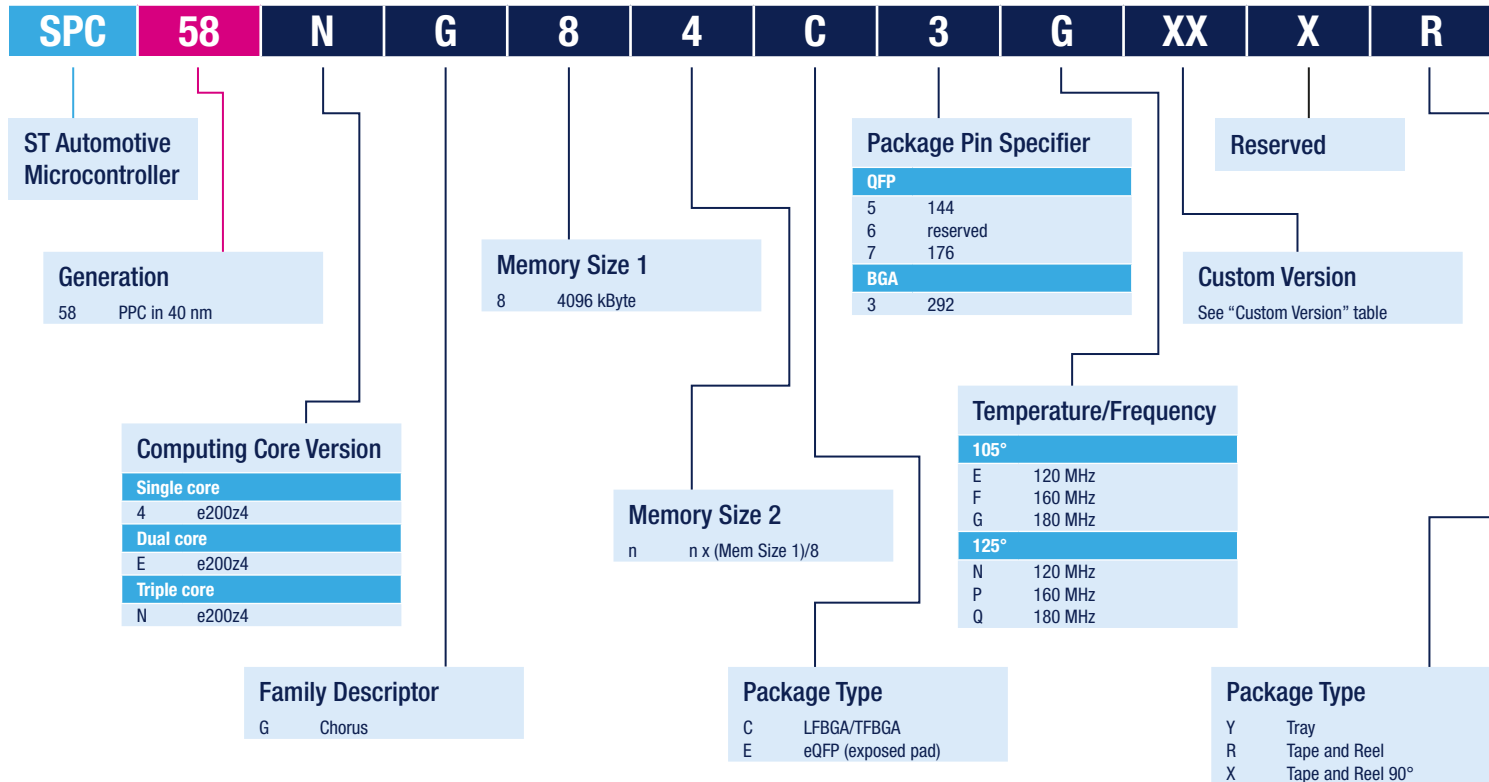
SPC 58 N G 8 4 C 3 G XX X R

ST Automotive Microcontroller

Generation
58 PPC in 40 nm

Computing Core Version
Single core
4 e200z4
Dual core
E e200z4
Triple core
N e200z4

Family Descriptor
G Chorus

Memory Size 1
8 4096 kByte

Memory Size 2
n n x (Mem Size 1)/8

Package Type
C LFBGA/TFBGA
E eQFP (exposed pad)

Package Pin Specifier
QFP
5 144
6 reserved
7 176
BGA
3 292

Temperature/Frequency
105°
E 120 MHz
F 160 MHz
G 180 MHz
125°
N 120 MHz
P 160 MHz
Q 180 MHz

Reserved

Custom Version
See "Custom Version" table

Package Type
Y Tray
R Tape and Reel
X Tape and Reel 90°